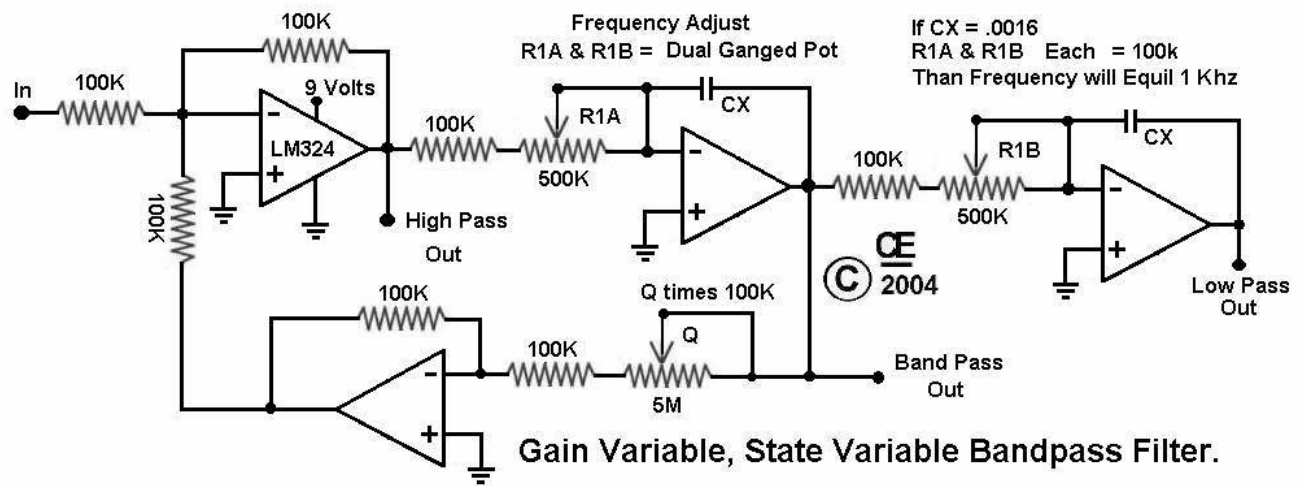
Frequency Adjust
R1A & R1B = Dual Ganged Pot

If CX = .0016
R1A & R1B Each = 100k
Than Frequency will Equil 1 Khz

100K

In

100K

9 Volts

-

LM324

+

100K

High Pass
Out

100K

R1A

500K

CX

-

+

100K

R1B

500K

CX

-

+

Low Pass
Out

CE
© 2004

100K

Q times 100K

100K

Q

5M

-

+

Band Pass
Out

Gain Variable, State Variable Bandpass Filter.